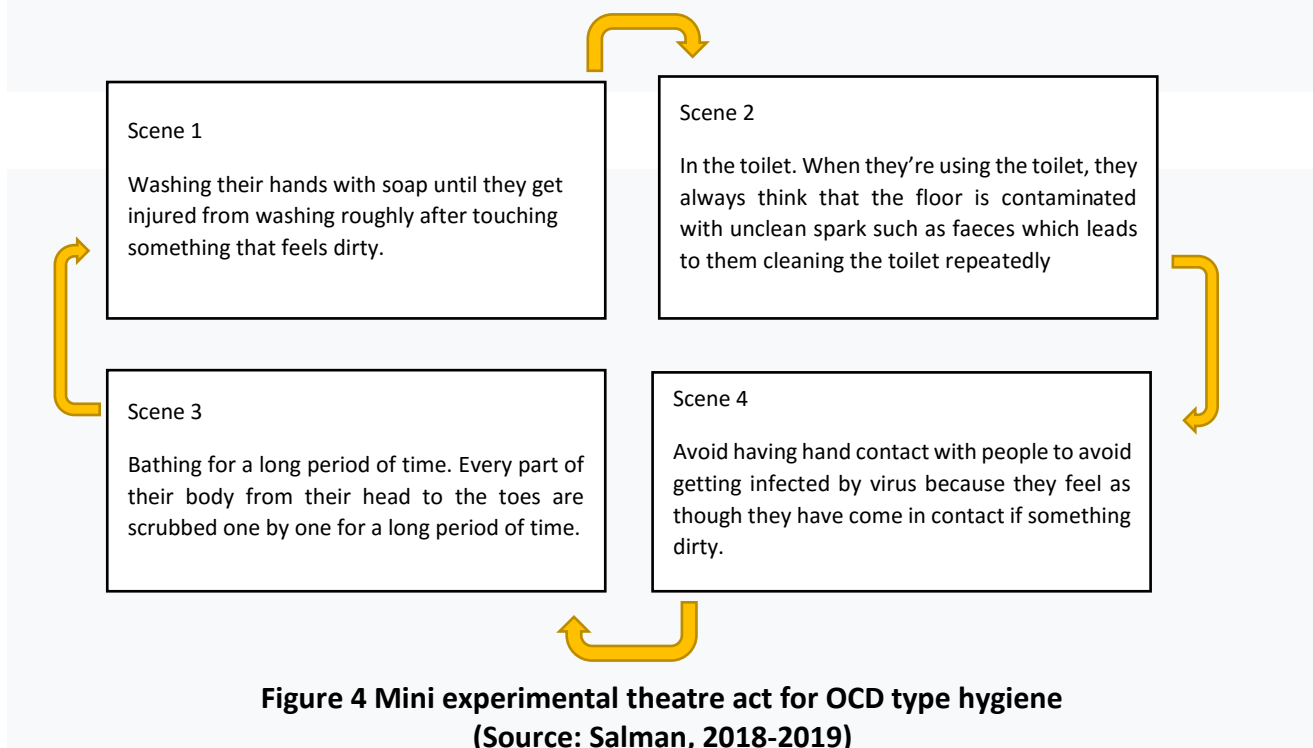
Scene 1

Washing their hands with soap until they get injured from washing roughly after touching something that feels dirty.

Scene 2

In the toilet. When they're using the toilet, they always think that the floor is contaminated with unclean spark such as faeces which leads to them cleaning the toilet repeatedly

Scene 3

Bathing for a long period of time. Every part of their body from their head to the toes are scrubbed one by one for a long period of time.

Scene 4

Avoid having hand contact with people to avoid getting infected by virus because they feel as though they have come in contact if something dirty.

Figure 4 Mini experimental theatre act for OCD type hygiene
(Source: Salman, 2018-2019)